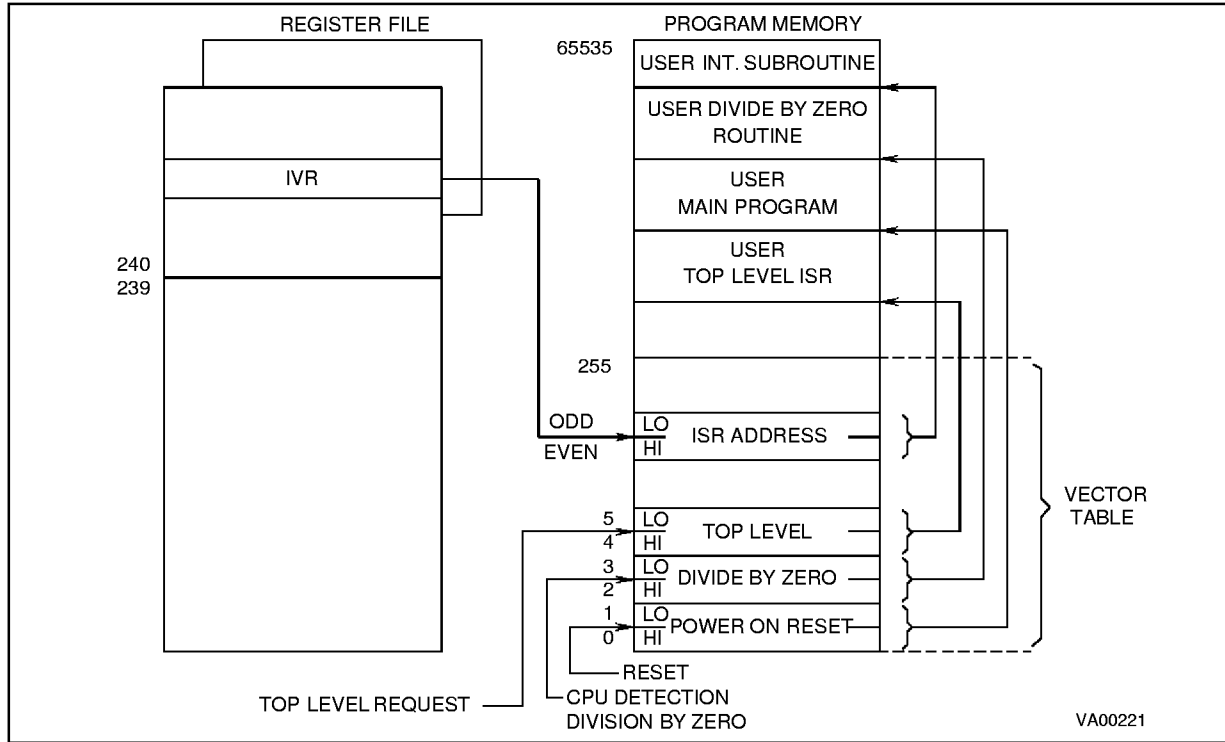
REGISTER FILE

IVR

240
239

PROGRAM MEMORY

65535

USER INT. SUBROUTINE

USER DIVIDE BY ZERO ROUTINE

USER MAIN PROGRAM

USER TOP LEVEL ISR

255

ODD
EVEN

LO
HI
ISR ADDRESS

5
4
LO
HI
TOP LEVEL

3
2
LO
HI
DIVIDE BY ZERO

1
0
LO
HI
POWER ON RESET

VECTOR TABLE

RESET

TOP LEVEL REQUEST

CPU DETECTION DIVISION BY ZERO

VA00221